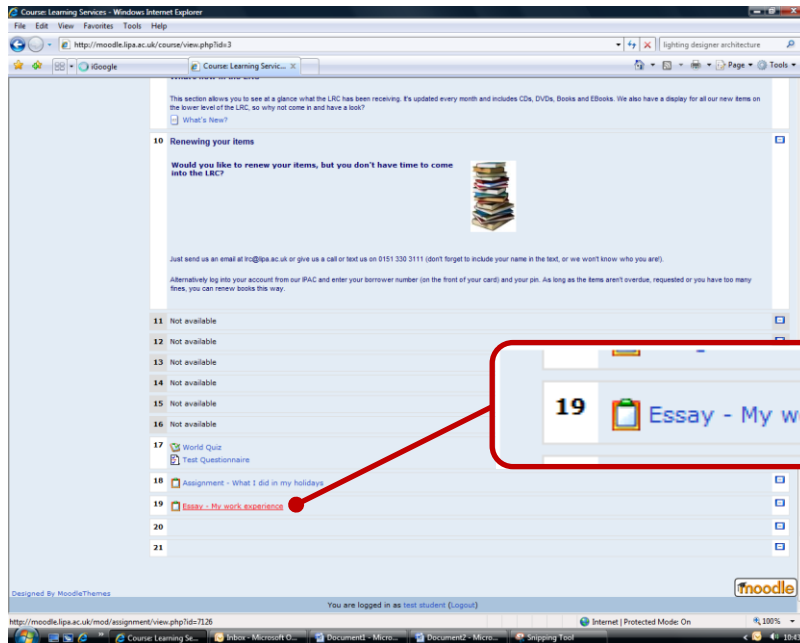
Course: Learning Services - Windows Internet Explorer

File Edit View Favorites Tools Help

http://moodle.lipa.ac.uk/course/view.php?id=3

lighting designer architecture

iGoogle

Course: Learning Servic...

Page Tools

This section allows you to see at a glance what the LRC has been receiving. It's updated every month and includes CDs, DVDs, Books and EBooks. We also have a display for all our new items on the lower level of the LRC, so why not come in and have a look?

What's New?

10 Renewing your items

Would you like to renew your items, but you don't have time to come into the LRC?

Just send us an email at lrc@lipa.ac.uk or give us a call or text us on 0151 330 3111 (don't forget to include your name in the text, or we won't know who you are!).

Alternatively log into your account from our IPAC and enter your borrower number (on the front of your card) and your pin. As long as the items aren't overdue, requested or you have too many fines, you can renew books this way.

11 Not available

12 Not available

13 Not available

14 Not available

15 Not available

16 Not available

17 World Quiz

Test Questionnaire

18 Assignment - What I did in my holidays

19 Essay - My work experience

20

21

19 Essay - My w

Designed By MoodleThemes

moodle

You are logged in as test student (Logout)

http://moodle.lipa.ac.uk/mod/assignment/view.php?id=7126

Internet | Protected Mode: On

100%

Course: Learning Se...

Inbox - Microsoft O...

Document1 - Micro...

Document2 - Micro...

Snipping Tool

10:4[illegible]